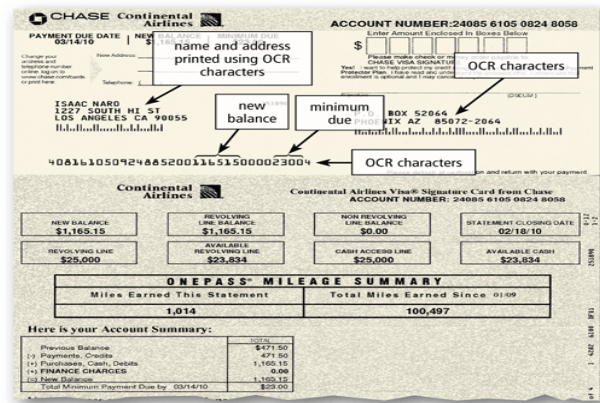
CHASE Continental Airlines

ACCOUNT NUMBER:24085 6105 0824 8058

PAYMENT DUE DATE 03/14/10

NEW BALANCE

MINIMUM DUE

Enter Amount Enclosed In Boxes Below

$

Change your address and telephone number online: log on to www.chase.com/cards or print here.

New Address

Telephone

Please make check or money order payable to CHASE VISA SIGNATURE

Yes! I want to help protect my credit... Protector Plan. I have read and understand... enrollment is optional and I may cancel...

name and address printed using OCR characters

OCR characters

ISAAC NARO
1227 SOUTH HI ST
LOS ANGELES CA 90055

new balance

minimum due

BOX 52064
PHOENIX AZ 85072-2064

4081610509248852001165150000023004

OCR characters

...and return with your payment

Continental Airlines

Continental Airlines Visa® Signature Card from Chase
ACCOUNT NUMBER: 24085 6105 0824 8058

| NEW BALANCE $1,165.15 | REVOLVING LINE BALANCE $1,165.15 | NON REVOLVING LINE BALANCE $0.00 | STATEMENT CLOSING DATE 02/18/10 |
|---|---|---|---|
| REVOLVING LINE $25,000 | AVAILABLE REVOLVING LINE $23,834 | CASH ACCESS LINE $25,000 | AVAILABLE CASH $23,834 |

ONEPASS® MILEAGE SUMMARY

| Miles Earned This Statement | Total Miles Earned Since 01/09 |
|---|---|
| 1,014 | 100,497 |

Here is your Account Summary:

| | TOTAL |
|---|---|
| Previous Balance | $471.50 |
| (-) Payments, Credits | 471.50 |
| (+) Purchases, Cash, Debits | 1,165.15 |
| (+) FINANCE CHARGES | 0.00 |
| (=) New Balance | 1,165.15 |
| Total Minimum Payment Due by 03/14/10 | $23.00 |